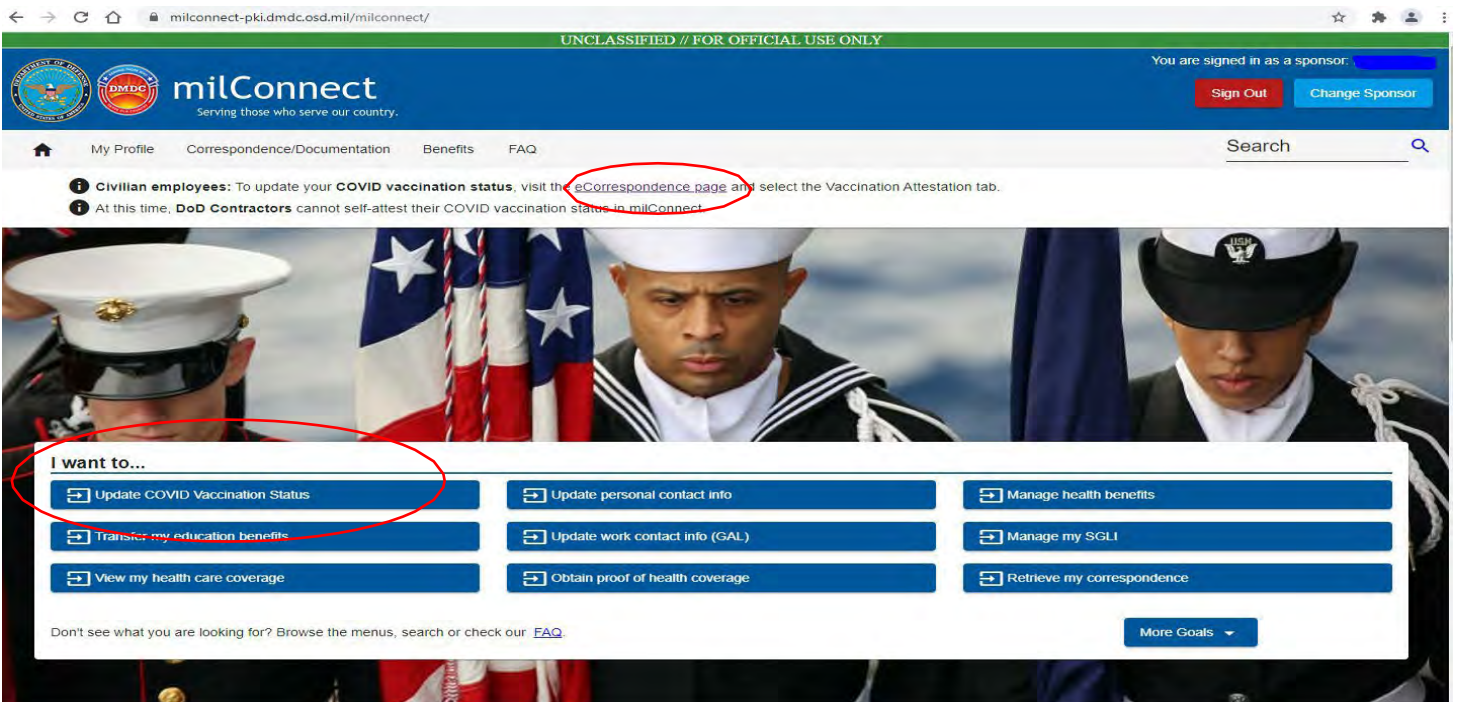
milconnect-pki.dmdc.osd.mil/milconnect/

UNCLASSIFIED // FOR OFFICIAL USE ONLY

DMDC

milConnect
Serving those who serve our country.

You are signed in as a sponsor: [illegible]

Sign Out

Change Sponsor

My Profile Correspondence/Documentation Benefits FAQ

Search

Civilian employees: To update your COVID vaccination status, visit the eCorrespondence page and select the Vaccination Attestation tab.

At this time, DoD Contractors cannot self-attest their COVID vaccination status in milConnect.

USN

I want to...

Update COVID Vaccination Status

Update personal contact info

Manage health benefits

Transfer my education benefits

Update work contact info (GAL)

Manage my SGLI

View my health care coverage

Obtain proof of health coverage

Retrieve my correspondence

Don't see what you are looking for? Browse the menus, search or check our FAQ.

More Goals